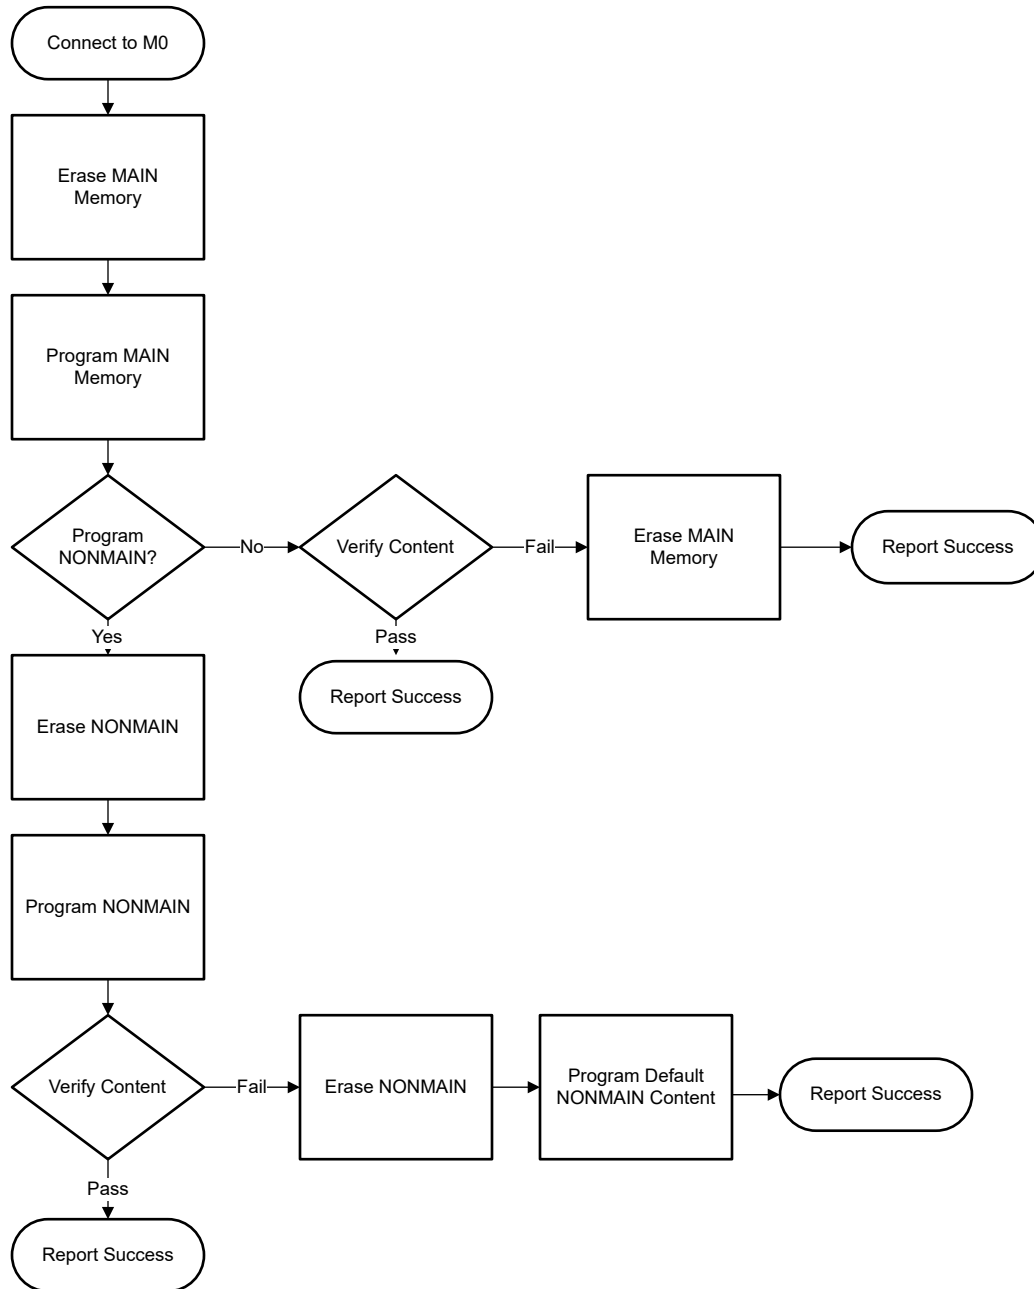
Connect to M0

Erase MAIN Memory

Program MAIN Memory

Program NONMAIN?

No

Verify Content

Fail

Erase MAIN Memory

Report Success

Pass

Report Success

Yes

Erase NONMAIN

Program NONMAIN

Verify Content

Fail

Erase NONMAIN

Program Default NONMAIN Content

Report Success

Pass

Report Success